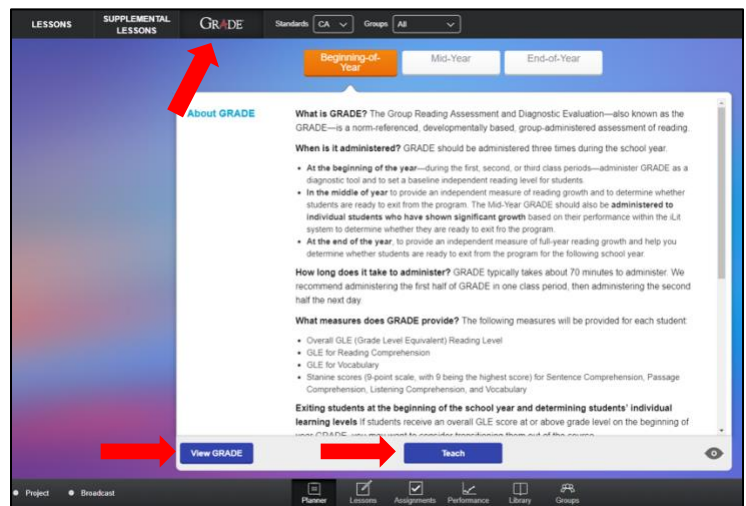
LESSONS SUPPLEMENTAL LESSONS GRADE Standards CA Groups All

Beginning-of-Year Mid-Year End-of-Year

About GRADE

**What is GRADE?** The Group Reading Assessment and Diagnostic Evaluation—also known as the GRADE—is a norm-referenced, developmentally based, group-administered assessment of reading.

**When is it administered?** GRADE should be administered three times during the school year.

- **At the beginning of the year**—during the first, second, or third class periods—administer GRADE as a diagnostic tool and to set a baseline independent reading level for students.
- **In the middle of year** to provide an independent measure of reading growth and to determine whether students are ready to exit from the program. The Mid-Year GRADE should also be **administered to individual students who have shown significant growth** based on their performance within the iLit system to determine whether they are ready to exit fro the program.
- **At the end of the year**, to provide an independent measure of full-year reading growth and help you determine whether students are ready to exit from the program for the following school year.

**How long does it take to administer?** GRADE typically takes about 70 minutes to administer. We recommend administering the first half of GRADE in one class period, then administering the second half the next day.

**What measures does GRADE provide?** The following measures will be provided for each student:

- Overall GLE (Grade Level Equivalent) Reading Level
- GLE for Reading Comprehension
- GLE for Vocabulary
- Stanine scores (9-point scale, with 9 being the highest score) for Sentence Comprehension, Passage Comprehension, Listening Comprehension, and Vocabulary

**Exiting students at the beginning of the school year and determining students' individual learning levels** If students receive an overall GLE score at or above grade level on the beginning of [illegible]

View GRADE Teach

Project Broadcast Planner Lessons Assignments Performance Library Groups